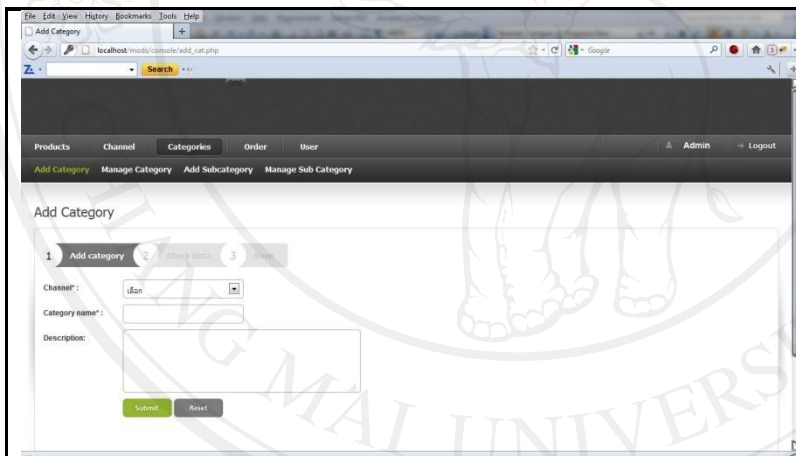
File Edit View History Bookmarks Tools Help

Add Category

localhost/mods/console/add_cat.php

Google

Search

Products Channel Categories Order User

Admin Logout

Add Category Manage Category Add Subcategory Manage Sub Category

Add Category

1 Add category 2 Check Data 3 Save

Channel* : เลือก

Category name* :

Description:

Submit Reset

MAI UNIVERS